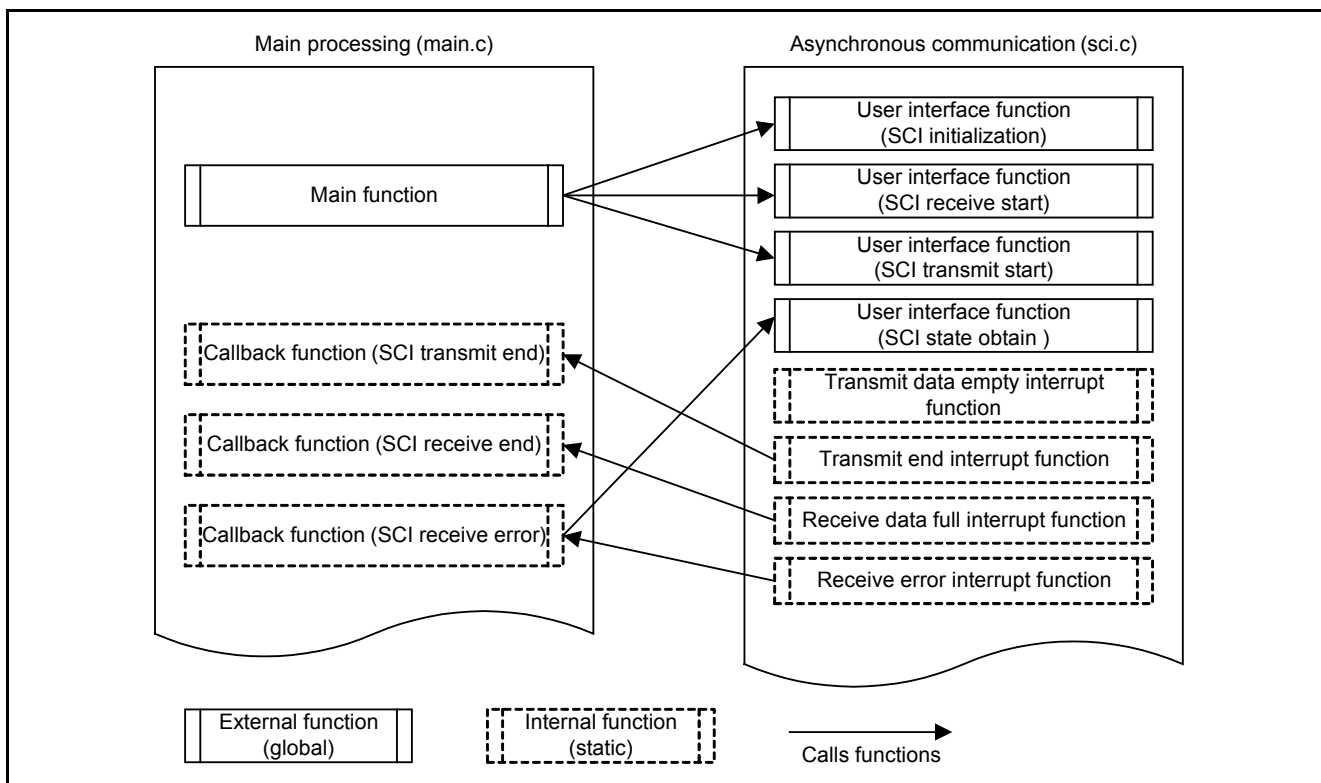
Main processing (main.c)

Main function

Callback function (SCI transmit end)

Callback function (SCI receive end)

Callback function (SCI receive error)

Asynchronous communication (sci.c)

User interface function (SCI initialization)

User interface function (SCI receive start)

User interface function (SCI transmit start)

User interface function (SCI state obtain )

Transmit data empty interrupt function

Transmit end interrupt function

Receive data full interrupt function

Receive error interrupt function

External function (global)

Internal function (static)

Calls functions